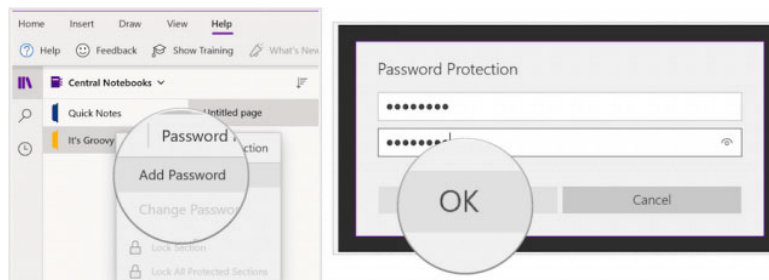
Home Insert Draw View Help

Help Feedback Show Training What's New

Central Notebooks

Quick Notes

Untitled page

It's Groovy

Password Protection

Add Password

Change Password

Lock Section

Lock All Protected Sections

Password Protection

•••••••••

••••••••

OK

Cancel